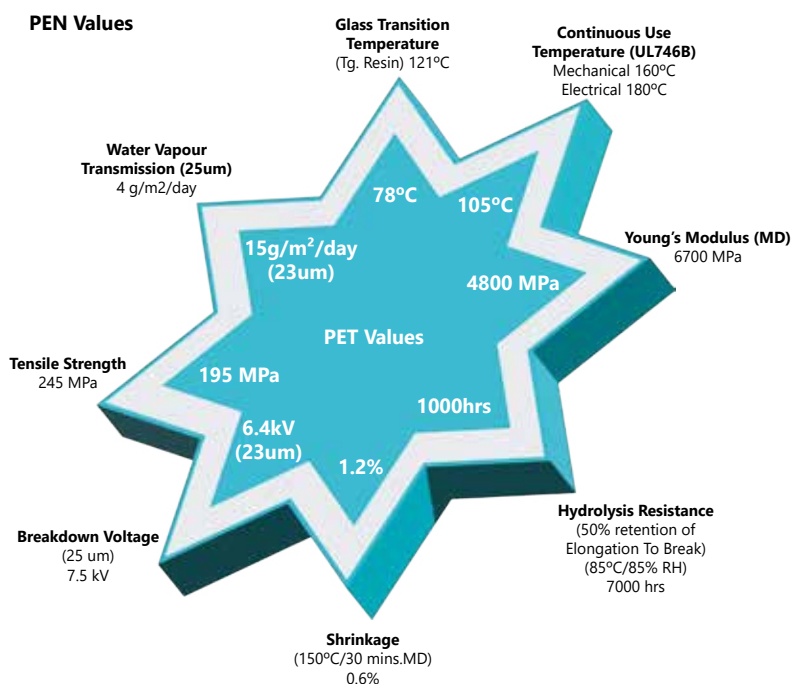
PEN Values

Glass Transition Temperature
(Tg. Resin) 121ºC

Continuous Use Temperature (UL746B)
Mechanical 160ºC
Electrical 180ºC

Water Vapour Transmission (25um)
4 g/m2/day

78ºC

105ºC

$15g/m^2/day$
(23um)

Young's Modulus (MD)
6700 MPa

4800 MPa

PET Values

Tensile Strength
245 MPa

195 MPa

1000hrs

6.4kV
(23um)

1.2%

Hydrolysis Resistance
(50% retention of Elongation To Break)
(85ºC/85% RH)
7000 hrs

Breakdown Voltage
(25 um)
7.5 kV

Shrinkage
(150ºC/30 mins.MD)
0.6%